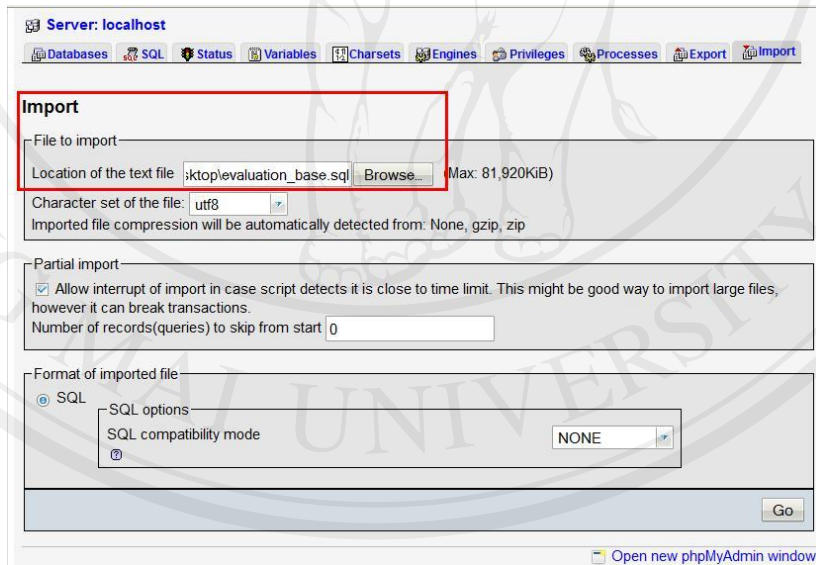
Server: localhost

Databases SQL Status Variables Charsets Engines Privileges Processes Export Import

Import

File to import

Location of the text file sktop\evaluation_base.sql Browse... (Max: 81,920KiB)

Character set of the file: utf8

Imported file compression will be automatically detected from: None, gzip, zip

Partial import

Allow interrupt of import in case script detects it is close to time limit. This might be good way to import large files, however it can break transactions.

Number of records(queries) to skip from start 0

Format of imported file

SQL

SQL options

SQL compatibility mode NONE

Go

Open new phpMyAdmin window